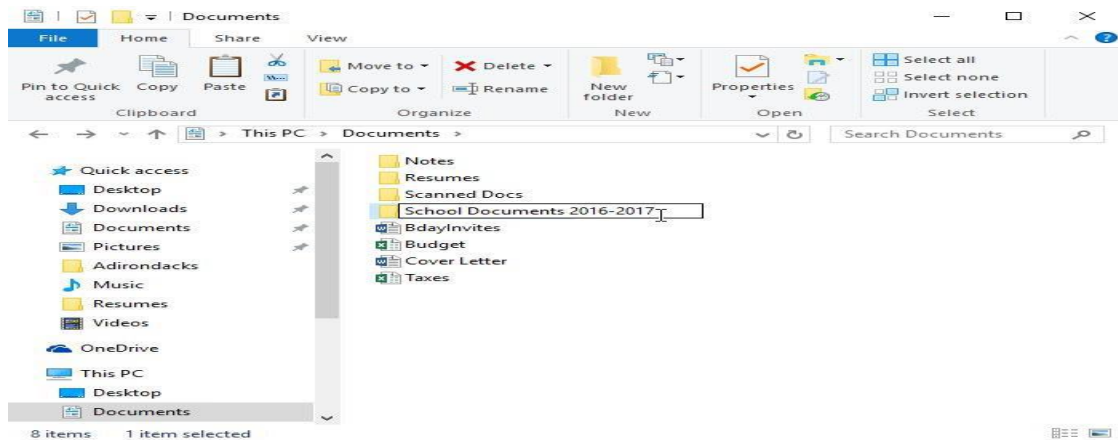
Documents

File Home Share View

Pin to Quick access
Copy
Paste
Clipboard

Move to
Copy to
Delete
Rename
Organize

New folder
New

Properties
Open

Select all
Select none
Invert selection
Select

This PC > Documents >

Search Documents

Quick access
Desktop
Downloads
Documents
Pictures
Adirondacks
Music
Resumes
Videos
OneDrive
This PC
Desktop
Documents

Notes
Resumes
Scanned Docs
School Documents 2016-2017
BdayInvites
Budget
Cover Letter
Taxes

8 items 1 item selected